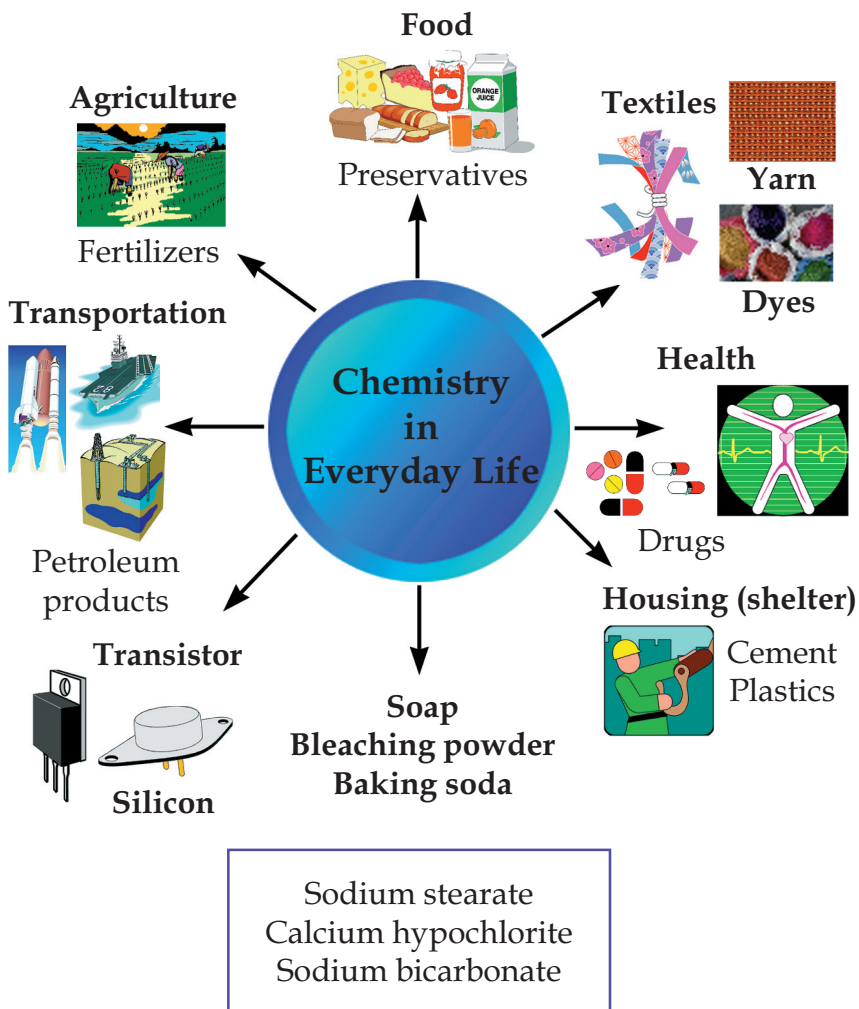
Food

Preservatives

Agriculture

Fertilizers

Textiles

Yarn

Dyes

Transportation

Chemistry in Everyday Life

Health

Drugs

Petroleum products

Housing (shelter)

Cement
Plastics

Transistor

Silicon

Soap
Bleaching powder
Baking soda

ORANGE JUICE

Sodium stearate
Calcium hypochlorite
Sodium bicarbonate